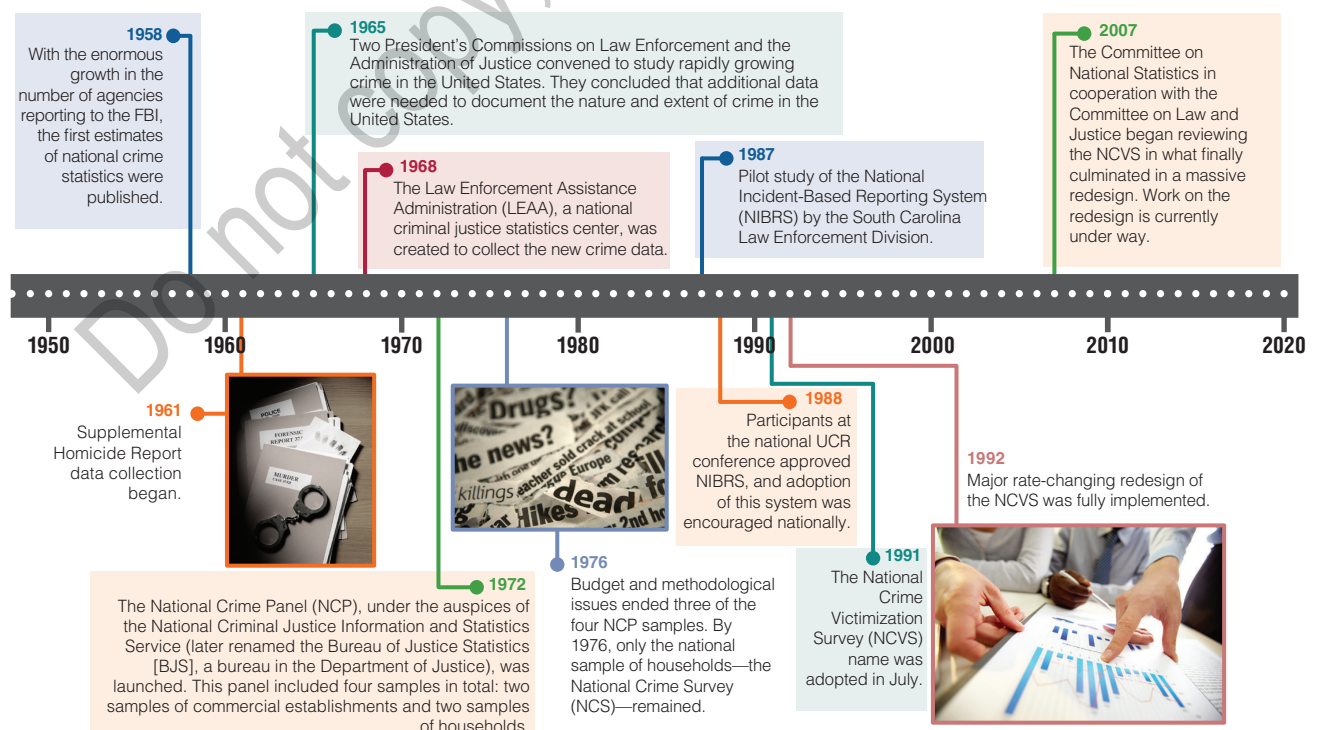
Do not copy

1958
With the enormous growth in the number of agencies reporting to the FBI, the first estimates of national crime statistics were published.

1965
Two President's Commissions on Law Enforcement and the Administration of Justice convened to study rapidly growing crime in the United States. They concluded that additional data were needed to document the nature and extent of crime in the United States.

1968
The Law Enforcement Assistance Administration (LEAA), a national criminal justice statistics center, was created to collect the new crime data.

1987
Pilot study of the National Incident-Based Reporting System (NIBRS) by the South Carolina Law Enforcement Division.

2007
The Committee on National Statistics in cooperation with the Committee on Law and Justice began reviewing the NCVS in what finally culminated in a massive redesign. Work on the redesign is currently under way.

1950 1960 1970 1980 1990 2000 2010 2020

1961
Supplemental Homicide Report data collection began.

POLICE
FORENSIC REPORT
MURDER

Drugs? the news? killings teacher sold crack at school dead Europe Hikes

1988
Participants at the national UCR conference approved NIBRS, and adoption of this system was encouraged nationally.

1992
Major rate-changing redesign of the NCVS was fully implemented.

1972
The National Crime Panel (NCP), under the auspices of the National Criminal Justice Information and Statistics Service (later renamed the Bureau of Justice Statistics [BJS], a bureau in the Department of Justice), was launched. This panel included four samples in total: two samples of commercial establishments and two samples of households.

1976
Budget and methodological issues ended three of the four NCP samples. By 1976, only the national sample of households—the National Crime Survey (NCS)—remained.

1991
The National Crime Victimization Survey (NCVS) name was adopted in July.